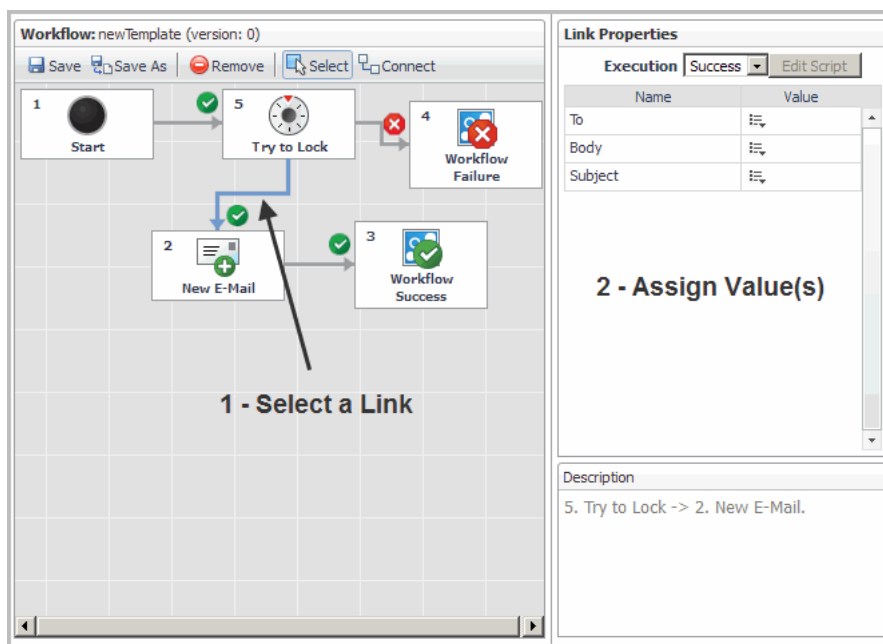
Workflow: newTemplate (version: 0)

Save Save As Remove Select Connect

1
Start

5
Try to Lock

4
Workflow Failure

2
New E-Mail

3
Workflow Success

1 - Select a Link

Link Properties

Execution Success Edit Script

| Name | Value |
|---|---|
| To | |
| Body | |
| Subject | |

2 - Assign Value(s)

Description

5. Try to Lock -> 2. New E-Mail.